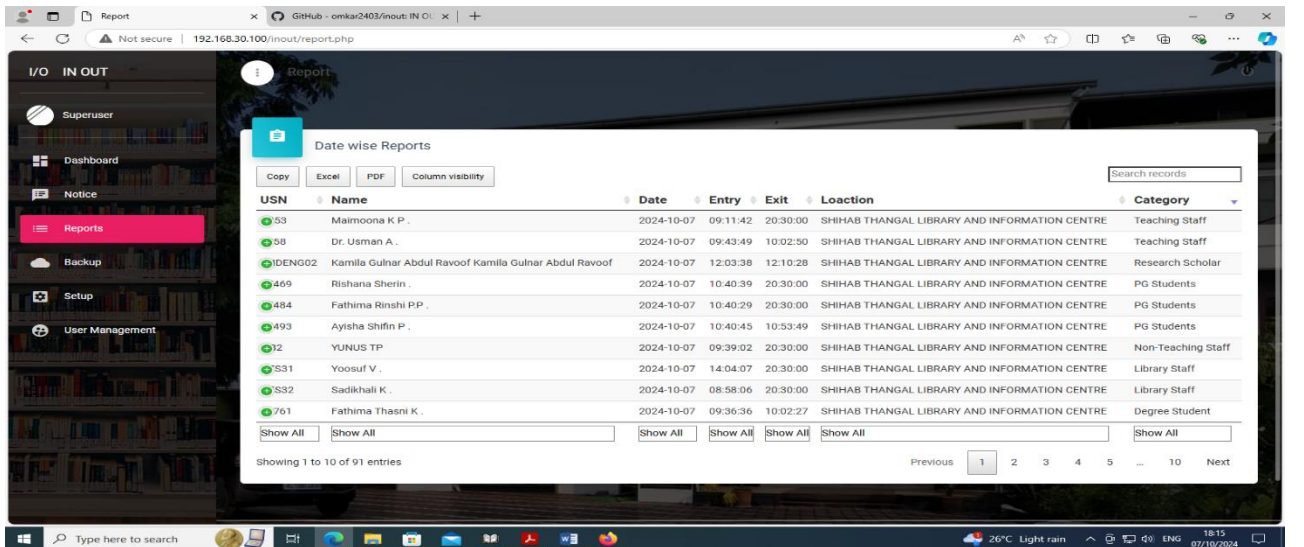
Report × GitHub - omkar2403/inout: IN OL × +

Not secure | 192.168.30.100/inout/report.php

I/O IN OUT

Superuser

Dashboard

Notice

Reports

Backup

Setup

User Management

Report

Date wise Reports

Copy Excel PDF Column visibility

Search records

| USN | Name | Date | Entry | Exit | Loaction | Category |
|---|---|---|---|---|---|---|
| 53 | Maimoona K P . | 2024-10-07 | 09:11:42 | 20:30:00 | SHIHAB THANGAL LIBRARY AND INFORMATION CENTRE | Teaching Staff |
| 58 | Dr. Usman A . | 2024-10-07 | 09:43:49 | 10:02:50 | SHIHAB THANGAL LIBRARY AND INFORMATION CENTRE | Teaching Staff |
| IDENG02 | Kamila Gulnar Abdul Ravoof Kamila Gulnar Abdul Ravoof | 2024-10-07 | 12:03:38 | 12:10:28 | SHIHAB THANGAL LIBRARY AND INFORMATION CENTRE | Research Scholar |
| 469 | Rishana Sherin . | 2024-10-07 | 10:40:39 | 20:30:00 | SHIHAB THANGAL LIBRARY AND INFORMATION CENTRE | PG Students |
| 484 | Fathima Rinshi P.P . | 2024-10-07 | 10:40:29 | 20:30:00 | SHIHAB THANGAL LIBRARY AND INFORMATION CENTRE | PG Students |
| 493 | Ayisha Shifin P . | 2024-10-07 | 10:40:45 | 10:53:49 | SHIHAB THANGAL LIBRARY AND INFORMATION CENTRE | PG Students |
| 12 | YUNUS TP | 2024-10-07 | 09:39:02 | 20:30:00 | SHIHAB THANGAL LIBRARY AND INFORMATION CENTRE | Non-Teaching Staff |
| S31 | Yoosuf V . | 2024-10-07 | 14:04:07 | 20:30:00 | SHIHAB THANGAL LIBRARY AND INFORMATION CENTRE | Library Staff |
| S32 | Sadikhali K . | 2024-10-07 | 08:58:06 | 20:30:00 | SHIHAB THANGAL LIBRARY AND INFORMATION CENTRE | Library Staff |
| 761 | Fathima Thasni K . | 2024-10-07 | 09:36:36 | 10:02:27 | SHIHAB THANGAL LIBRARY AND INFORMATION CENTRE | Degree Student |
| Show All | Show All | Show All | Show All | Show All | Show All | Show All |

Showing 1 to 10 of 91 entries

Previous 1 2 3 4 5 ... 10 Next

Type here to search

26°C Light rain ENG 18:15 07/10/2024